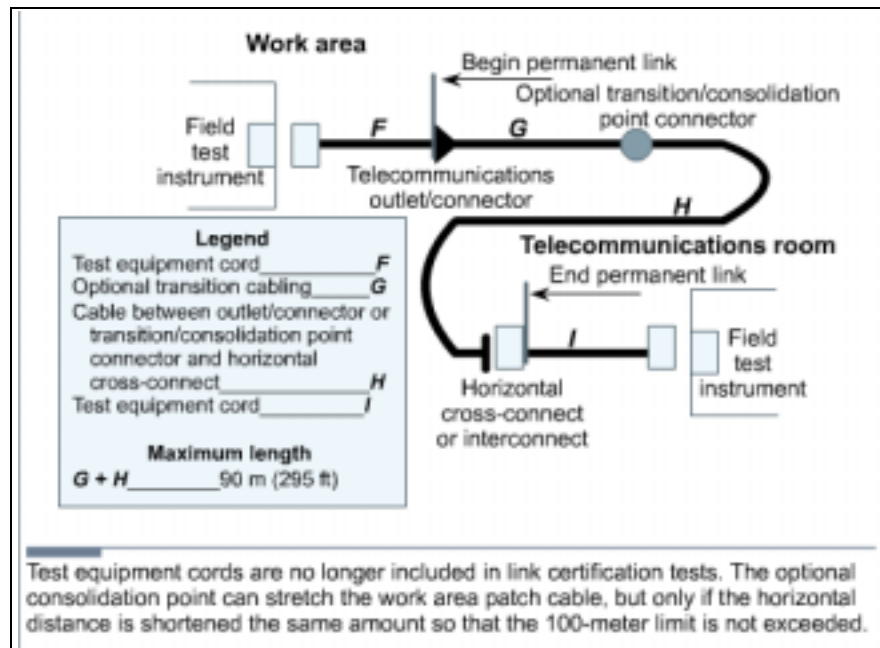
Work area

Begin permanent link

Optional transition/consolidation point connector

Field test instrument

F

G

Telecommunications outlet/connector

H

Telecommunications room

End permanent link

Legend
Test equipment cord__________F
Optional transition cabling______G
Cable between outlet/connector or transition/consolidation point connector and horizontal cross-connect______________H
Test equipment cord__________I

Maximum length
G + H________90 m (295 ft)

I

Field test instrument

Horizontal cross-connect or interconnect

Test equipment cords are no longer included in link certification tests. The optional consolidation point can stretch the work area patch cable, but only if the horizontal distance is shortened the same amount so that the 100-meter limit is not exceeded.